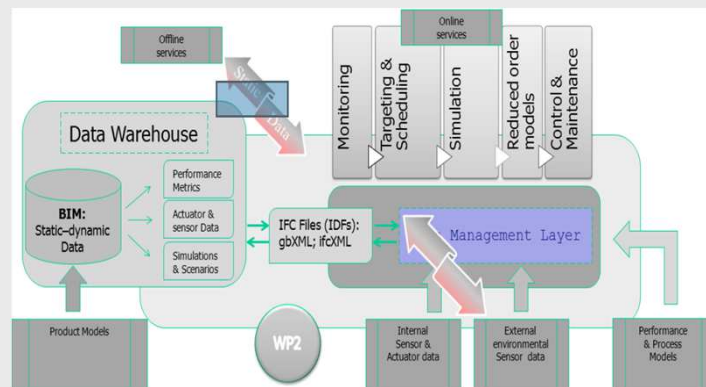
Offline services

Online services

Monitoring

Targeting & Scheduling

Simulation

Reduced order models

Control & Maintenance

Static Data

Data Warehouse

BIM: Static–dynamic Data

Performance Metrics

Actuator & sensor Data

Simulations & Scenarios

IFC Files (IDFs): gbXML; ifcXML

Management Layer

Product Models

WP2

Internal Sensor & Actuator data

External environmental Sensor data

Performance & Process Models